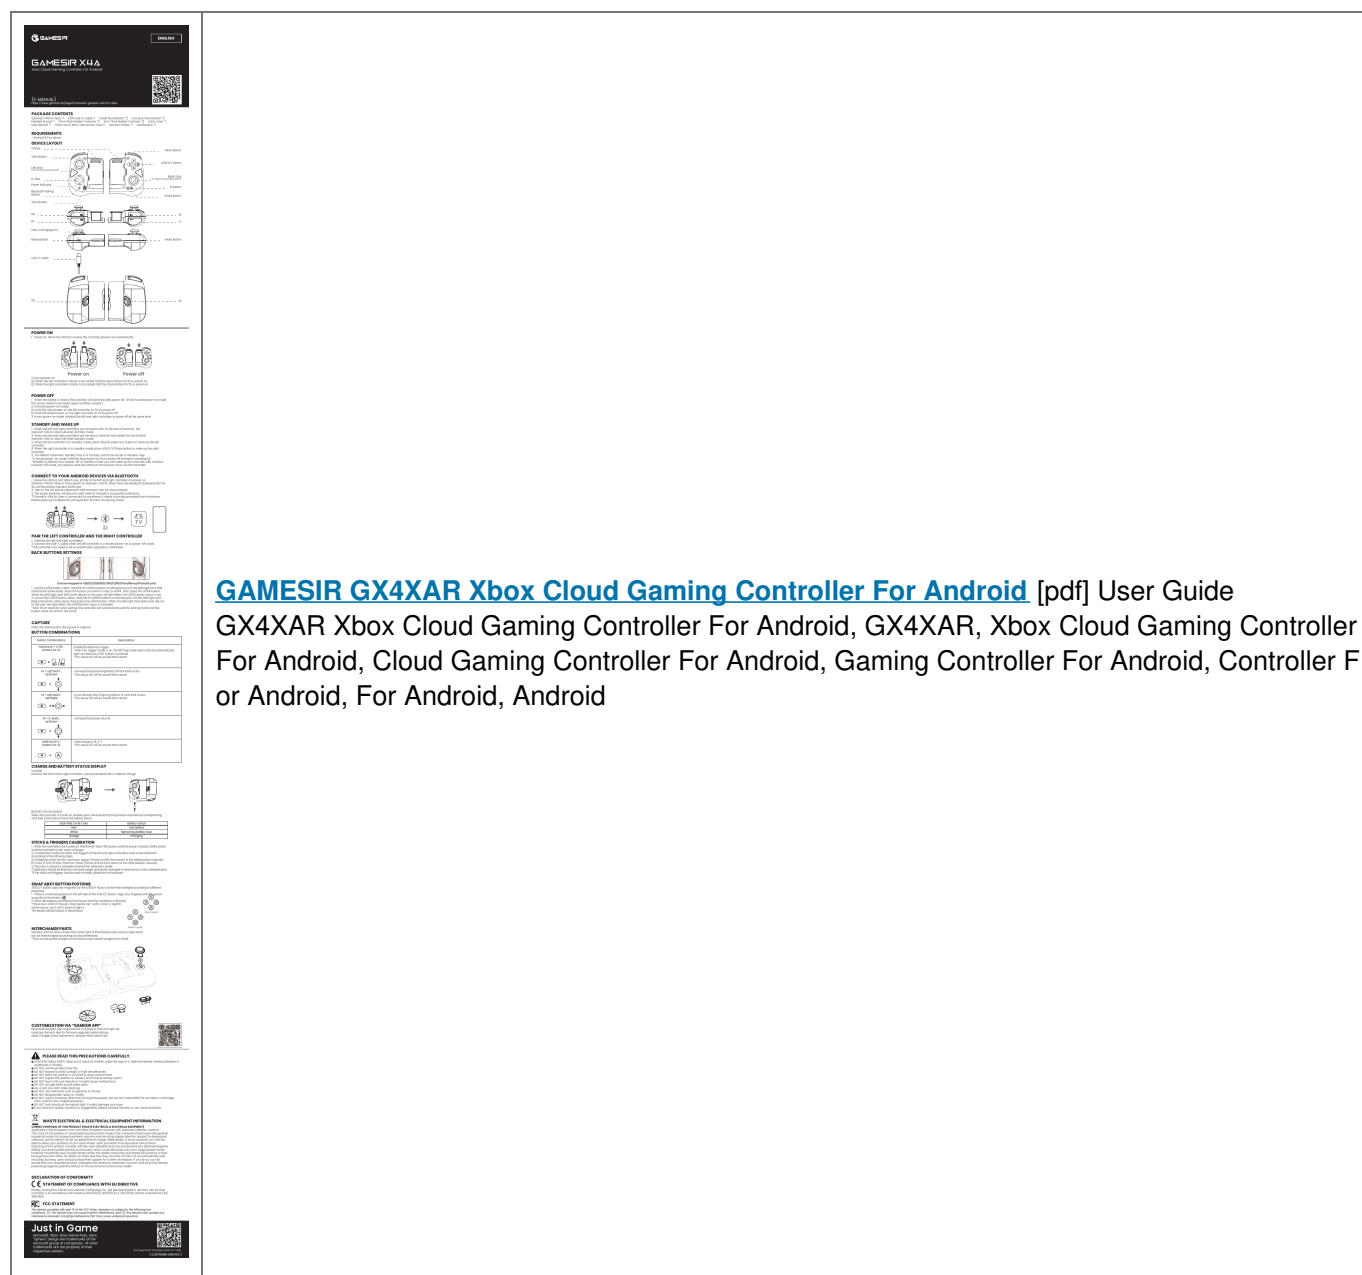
GAMESIR ENGLISH

GAMESIR X4A

PACKAGE CONTENTS

REQUIREMENTS

DEVICE LAYOUT

POWER ON

Power on

Power off

POWER OFF

STANDBY AND WAKE UP

CONNECT TO YOUR ANDROID DEVICES VIA BLUETOOTH

PAIR THE LEFT CONTROLLER AND THE RIGHT CONTROLLER

BACK BUTTONS SETTINGS

CAPTURE

BUTTON COMBINATIONS

CHARGE AND BATTERY STATUS DISPLAY

STICKS & TRIGGERS CALIBRATION

SWAP ABXY BUTTON POSITIONS

INTERCHANGE PARTS

CUSTOMIZATION VIA "GAMESIR APP"

PLEASE READ THIS PRECAUTIONS CAREFULLY.

WASTE ELECTRICAL & ELECTRONIC EQUIPMENT INFORMATION

DECLARATION OF CONFORMITY

STATEMENT OF COMPLIANCE WITH EU DIRECTIVE

FCC STATEMENT

Just in Game

GAMESIR GX4XAR Xbox Cloud Gaming Controller For Android [pdf] User Guide
GX4XAR Xbox Cloud Gaming Controller For Android, GX4XAR, Xbox Cloud Gaming Controller For Android, Cloud Gaming Controller For Android, Gaming Controller For Android, Controller For Android, For Android, Android